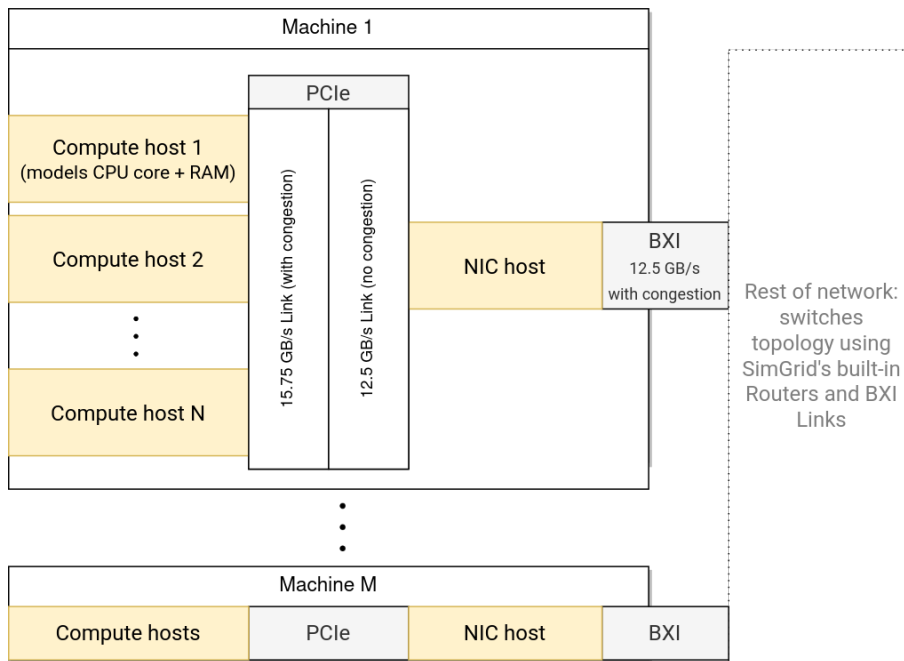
Machine 1

PCIe

Compute host 1
(models CPU core + RAM)

Compute host 2

Compute host N

15.75 GB/s Link (with congestion)

12.5 GB/s Link (no congestion)

NIC host

BXI
12.5 GB/s
with congestion

Rest of network: switches topology using SimGrid's built-in Routers and BXI Links

Machine M

Compute hosts

PCIe

NIC host

BXI